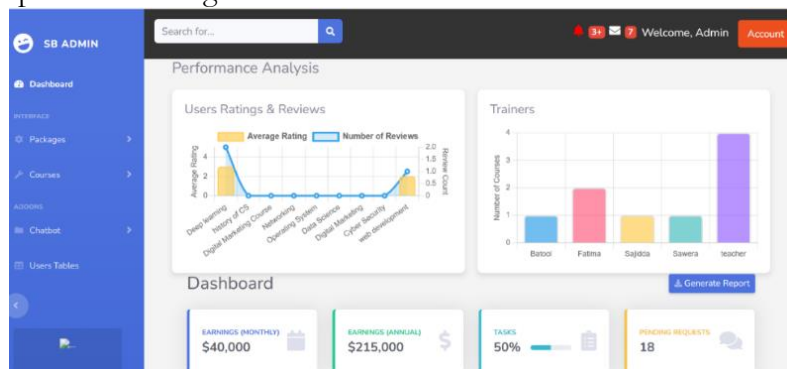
SB ADMIN

Dashboard

INTERFACE

Packages

Courses

ADDONS

Chatbot

Users Tables

Search for...

3+ 7 Welcome, Admin Account

Performance Analysis

Users Ratings & Reviews

Average Rating Number of Reviews

Average Rating

Review Count

4 2 0

2.0 1.5 1.0 0.5 0

Deep learning history of CS Digital Marketing Course Networking Operating System Data Science Digital Marketing Cyber Security web development

Trainers

Number of Courses

4 3 2 1 0

Batool Fatima Sajida Sawera teacher

Dashboard

Generate Report

EARNINGS (MONTHLY)
$40,000

EARNINGS (ANNUAL)
$215,000

TASKS
50%

PENDING REQUESTS
18